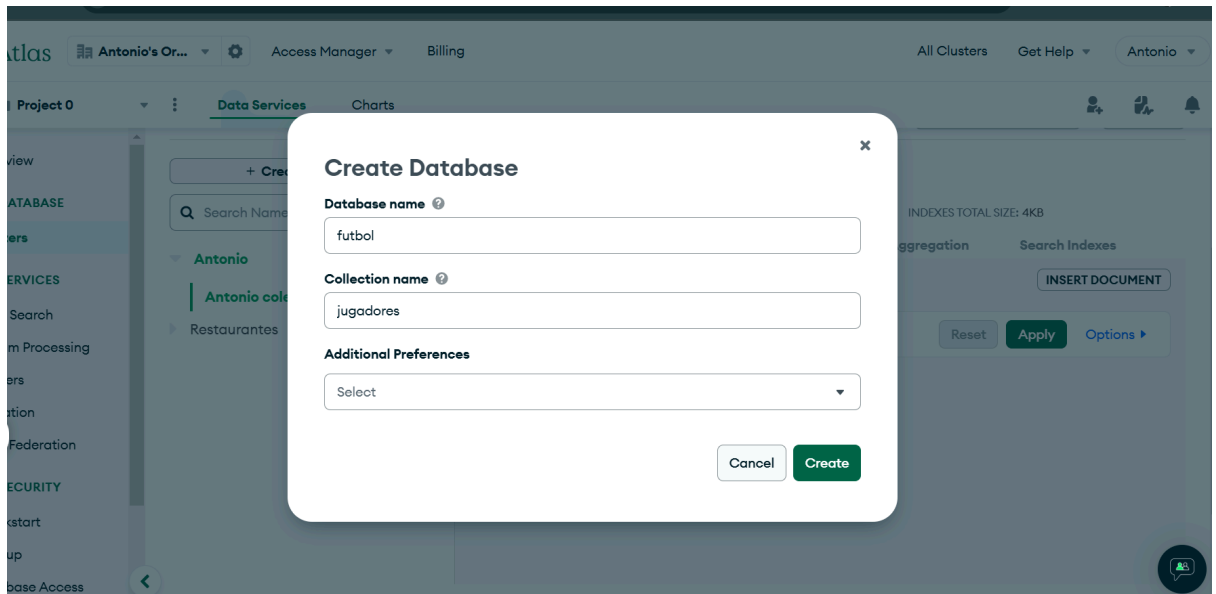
tlas Antonio's Or... Access Manager Billing All Clusters Get Help Antonio

Project 0 Data Services Charts

view
ATABASE
ters
ERVICES
Search
m Processing
ers
ation
Federation
ECURITY
kstart
up
base Access

+ Cre
Search Name
Antonio
Antonio col
Restaurantes

INDEXES TOTAL SIZE: 4KB
ggregation Search Indexes
INSERT DOCUMENT
Reset Apply Options

×
Create Database
Database name
futbol
Collection name
jugadores
Additional Preferences
Select
Cancel Create